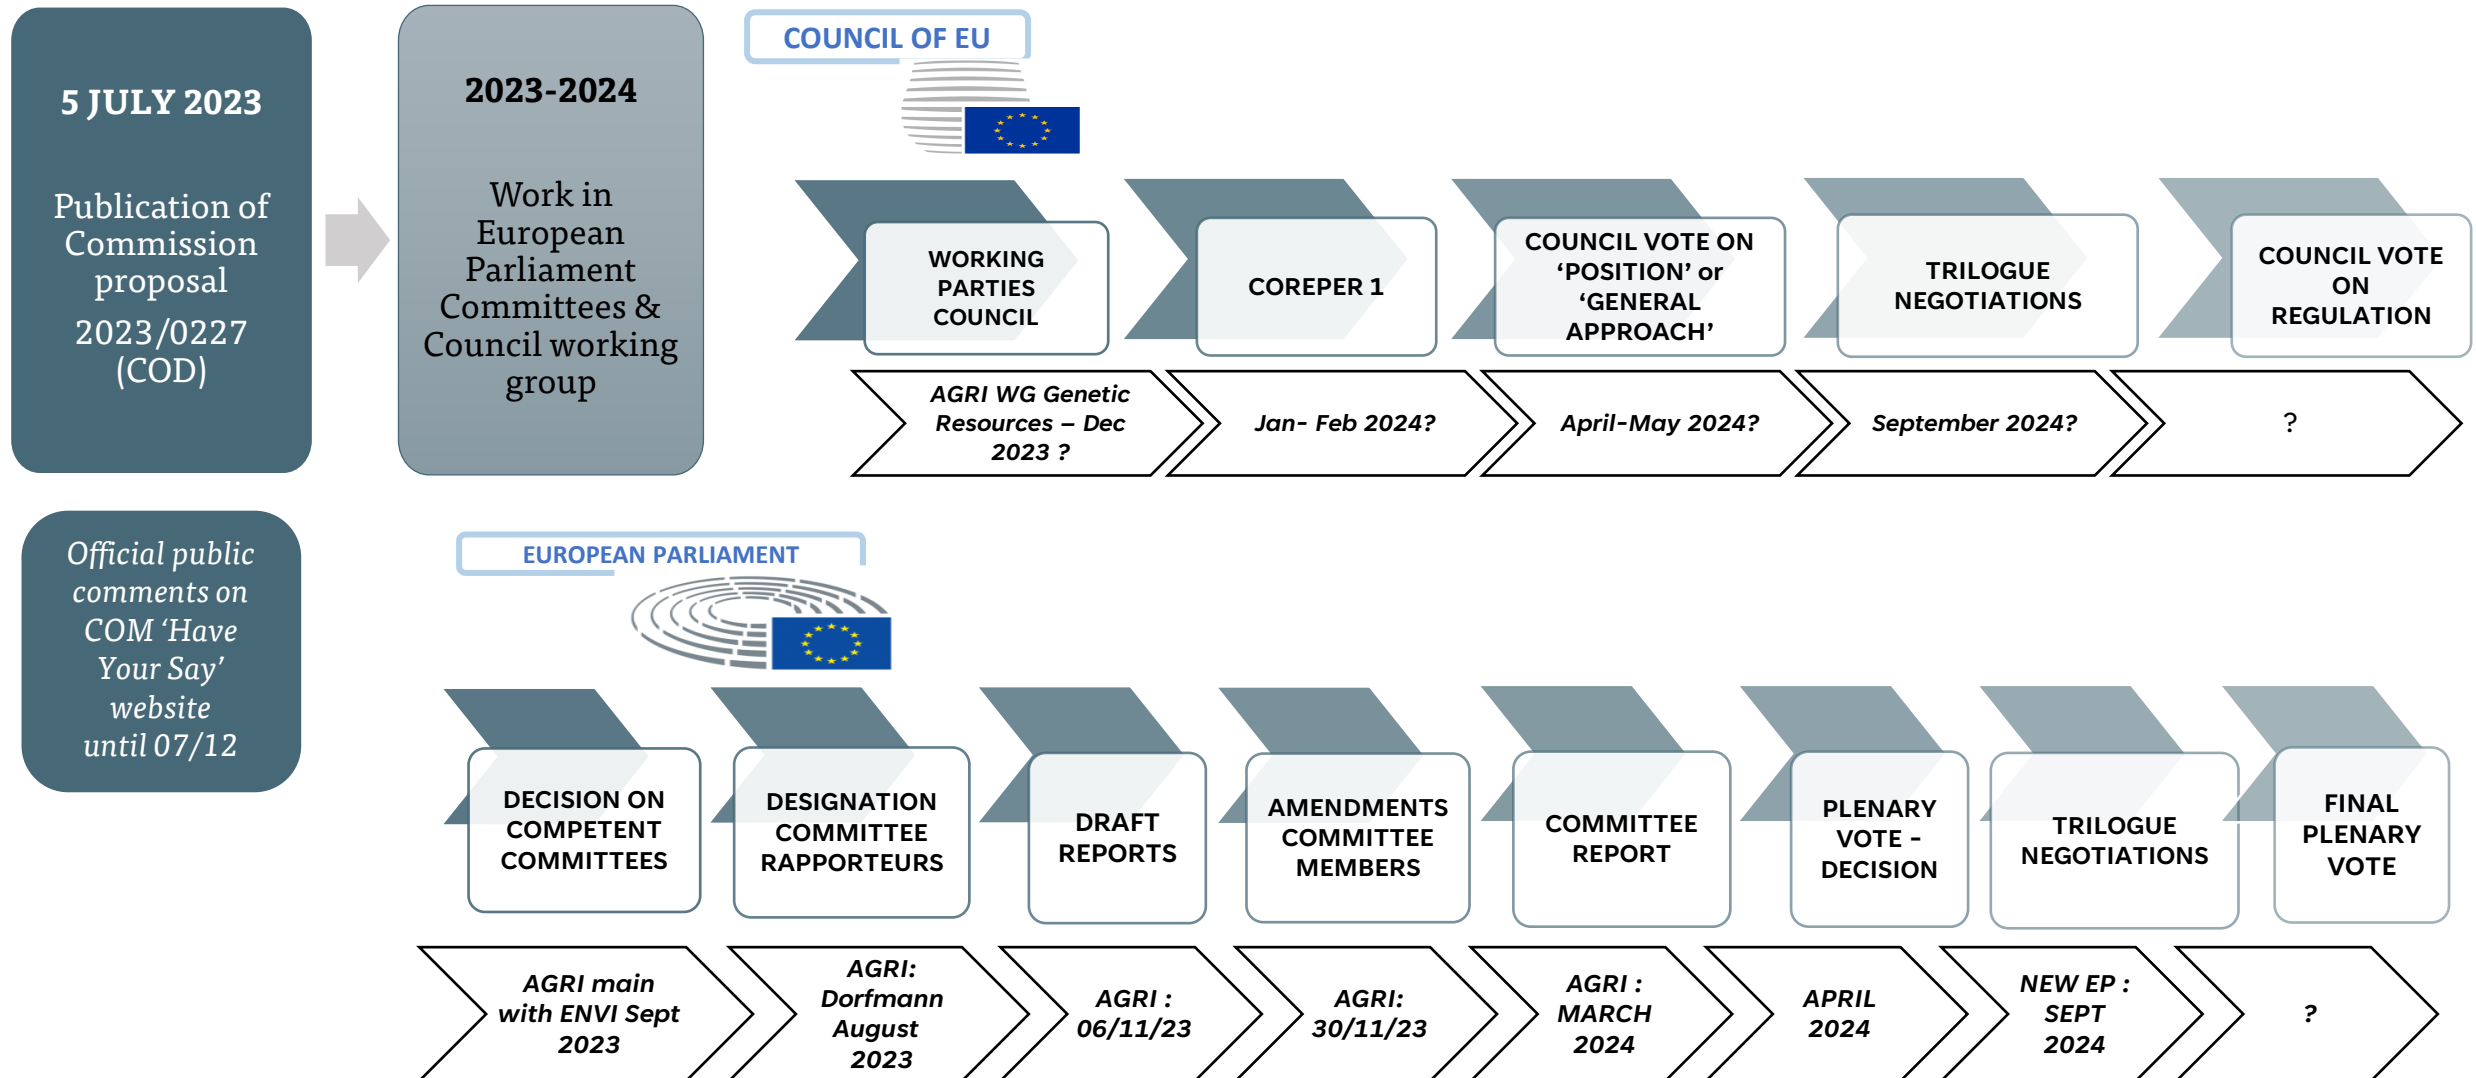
5 JULY 2023

Publication of Commission proposal 2023/0227 (COD)

2023-2024

Work in European Parliament Committees & Council working group

COUNCIL OF EU

WORKING PARTIES COUNCIL

COREPER 1

COUNCIL VOTE ON ‘POSITION’ or ‘GENERAL APPROACH’

TRILOGUE NEGOTIATIONS

COUNCIL VOTE ON REGULATION

AGRI WG Genetic Resources – Dec 2023 ?

Jan- Feb 2024?

April-May 2024?

September 2024?

?

Official public comments on COM ‘Have Your Say’ website until 07/12

EUROPEAN PARLIAMENT

DECISION ON COMPETENT COMMITTEES

DESIGNATION COMMITTEE RAPPORTEURS

DRAFT REPORTS

AMENDMENTS COMMITTEE MEMBERS

COMMITTEE REPORT

PLENARY VOTE - DECISION

TRILOGUE NEGOTIATIONS

FINAL PLENARY VOTE

AGRI main with ENVI Sept 2023

AGRI: Dorfmann August 2023

AGRI : 06/11/23

AGRI: 30/11/23

AGRI : MARCH 2024

APRIL 2024

NEW EP : SEPT 2024

?